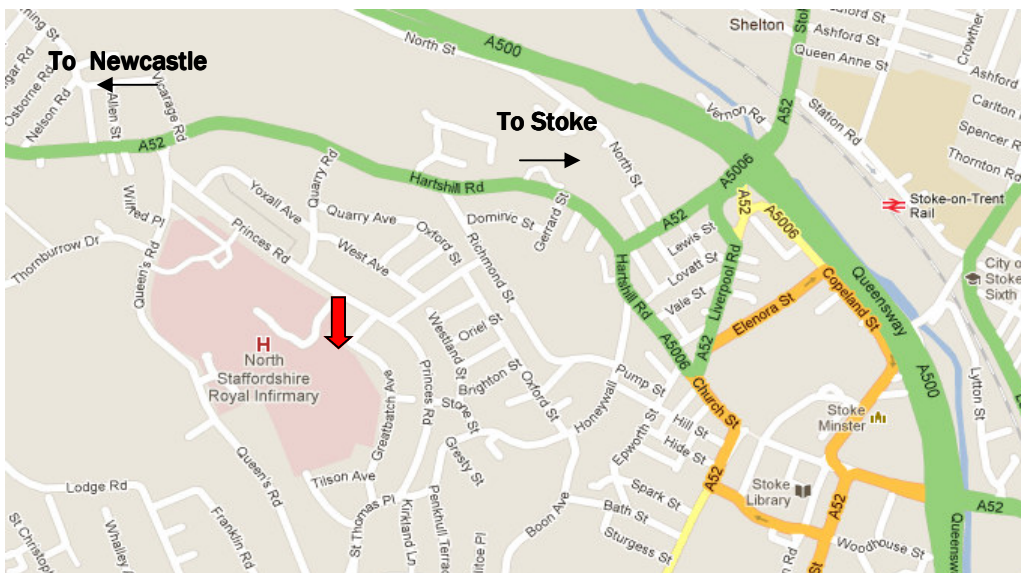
To Newcastle

To Stoke

Shelton
Ashford St
Ashford St
Queen Anne St
Crowther
Ashford
Carlton
Spencer
Thornton Rd
Stoke-on-Trent Rail
City of Stoke Sixth
North St
A500
Vernon Rd
A52
Station Rd
Osborne Rd
Nelson Rd
Allen St
Vicarage Rd
A52
Hartshill Rd
North St
A5006
A52
A5006
Queensway
Wilfred Pl
Yoxall Ave
Quarry Rd
Quarry Ave
Dominic St
Gerrard St
Lewis St
Lovatt St
Vale St
Liverpool Rd
Thornburrow Dr
Princes Rd
West Ave
Oxford St
Richmond St
Hartshill Rd
A5006
A52
Copeland St
Elenora St
Queen's Rd
H
North Staffordshire Royal Infirmary
Westland St
Oriel St
Brighton St
Oxford St
Honeywall
Pump St
Church St
Hill St
Hide St
Epworth St
Stoke Minster
A500
Lytton St
Princes Rd
Stone St
Gresty St
Greatbatch Ave
Tilson Ave
Queen's Rd
Lodge Rd
Franklin Rd
Whalley
St Christoph
St Thomas Pl
Kirkland Ln
Penkhull Terrace
Boon Ave
Bath St
Spark St
Sturgess St
A52
Stoke Library
A52
Woodhouse St
A52
Queensway